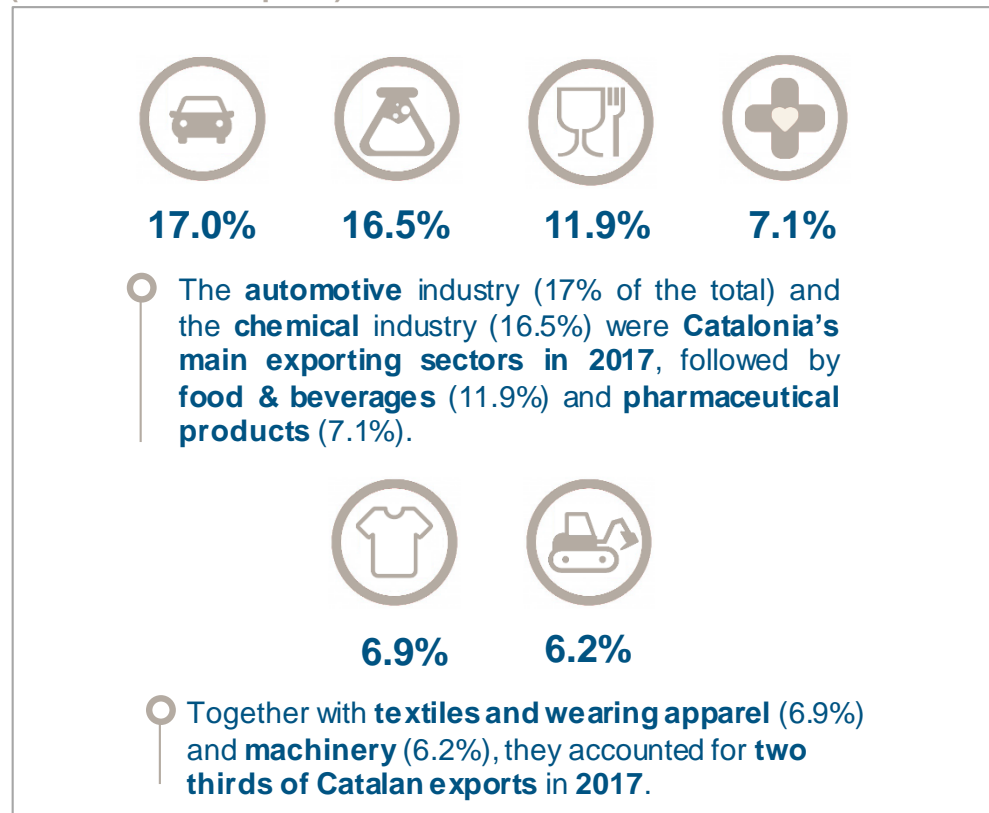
17.0% 16.5% 11.9% 7.1%

The automotive industry (17% of the total) and the chemical industry (16.5%) were Catalonia's main exporting sectors in 2017, followed by food & beverages (11.9%) and pharmaceutical products (7.1%).

6.9% 6.2%

Together with textiles and wearing apparel (6.9%) and machinery (6.2%), they accounted for two thirds of Catalan exports in 2017.